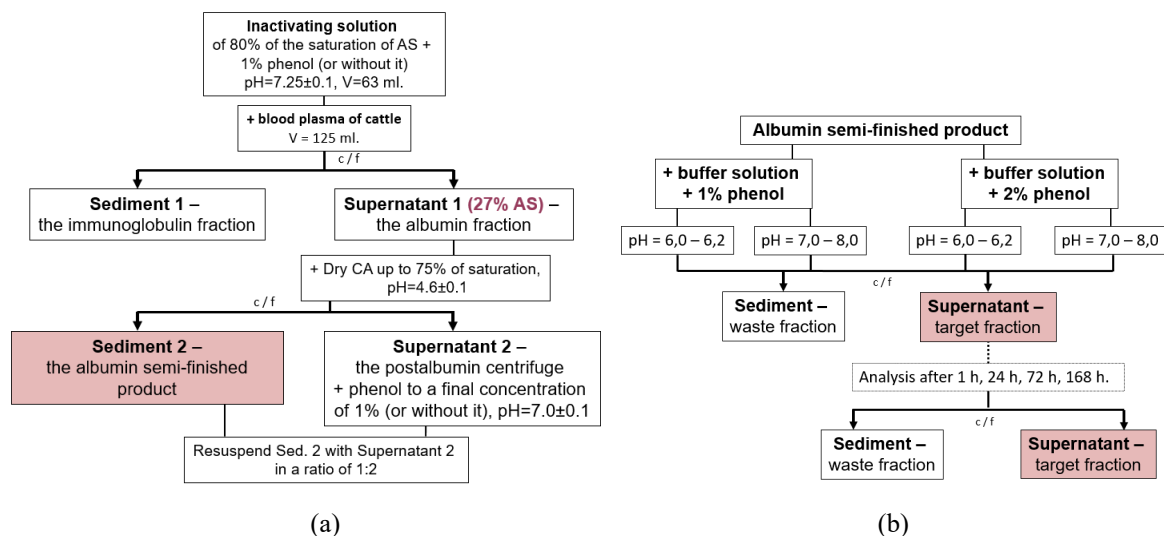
**Inactivating solution** of 80% of the saturation of AS + 1% phenol (or without it) pH=7.25±0.1, V=63 ml.

**+ blood plasma of cattle** V = 125 ml.

c / f

**Sediment 1** – the immunoglobulin fraction

**Supernatant 1 (27% AS)** – the albumin fraction

+ Dry CA up to 75% of saturation, pH=4.6±0.1

c / f

**Sediment 2** – the albumin semi-finished product

**Supernatant 2** – the postalbumin centrifuge + phenol to a final concentration of 1% (or without it), pH=7.0±0.1

Resuspend Sed. 2 with Supernatant 2 in a ratio of 1:2

(a)

**Albumin semi-finished product**

**+ buffer solution + 1% phenol**

**+ buffer solution + 2% phenol**

pH = 6,0 – 6,2

pH = 7,0 – 8,0

pH = 6,0 – 6,2

pH = 7,0 – 8,0

c / f

**Sediment** – waste fraction

**Supernatant** – target fraction

Analysis after 1 h, 24 h, 72 h, 168 h.

c / f

**Sediment** – waste fraction

**Supernatant** – target fraction

(b)